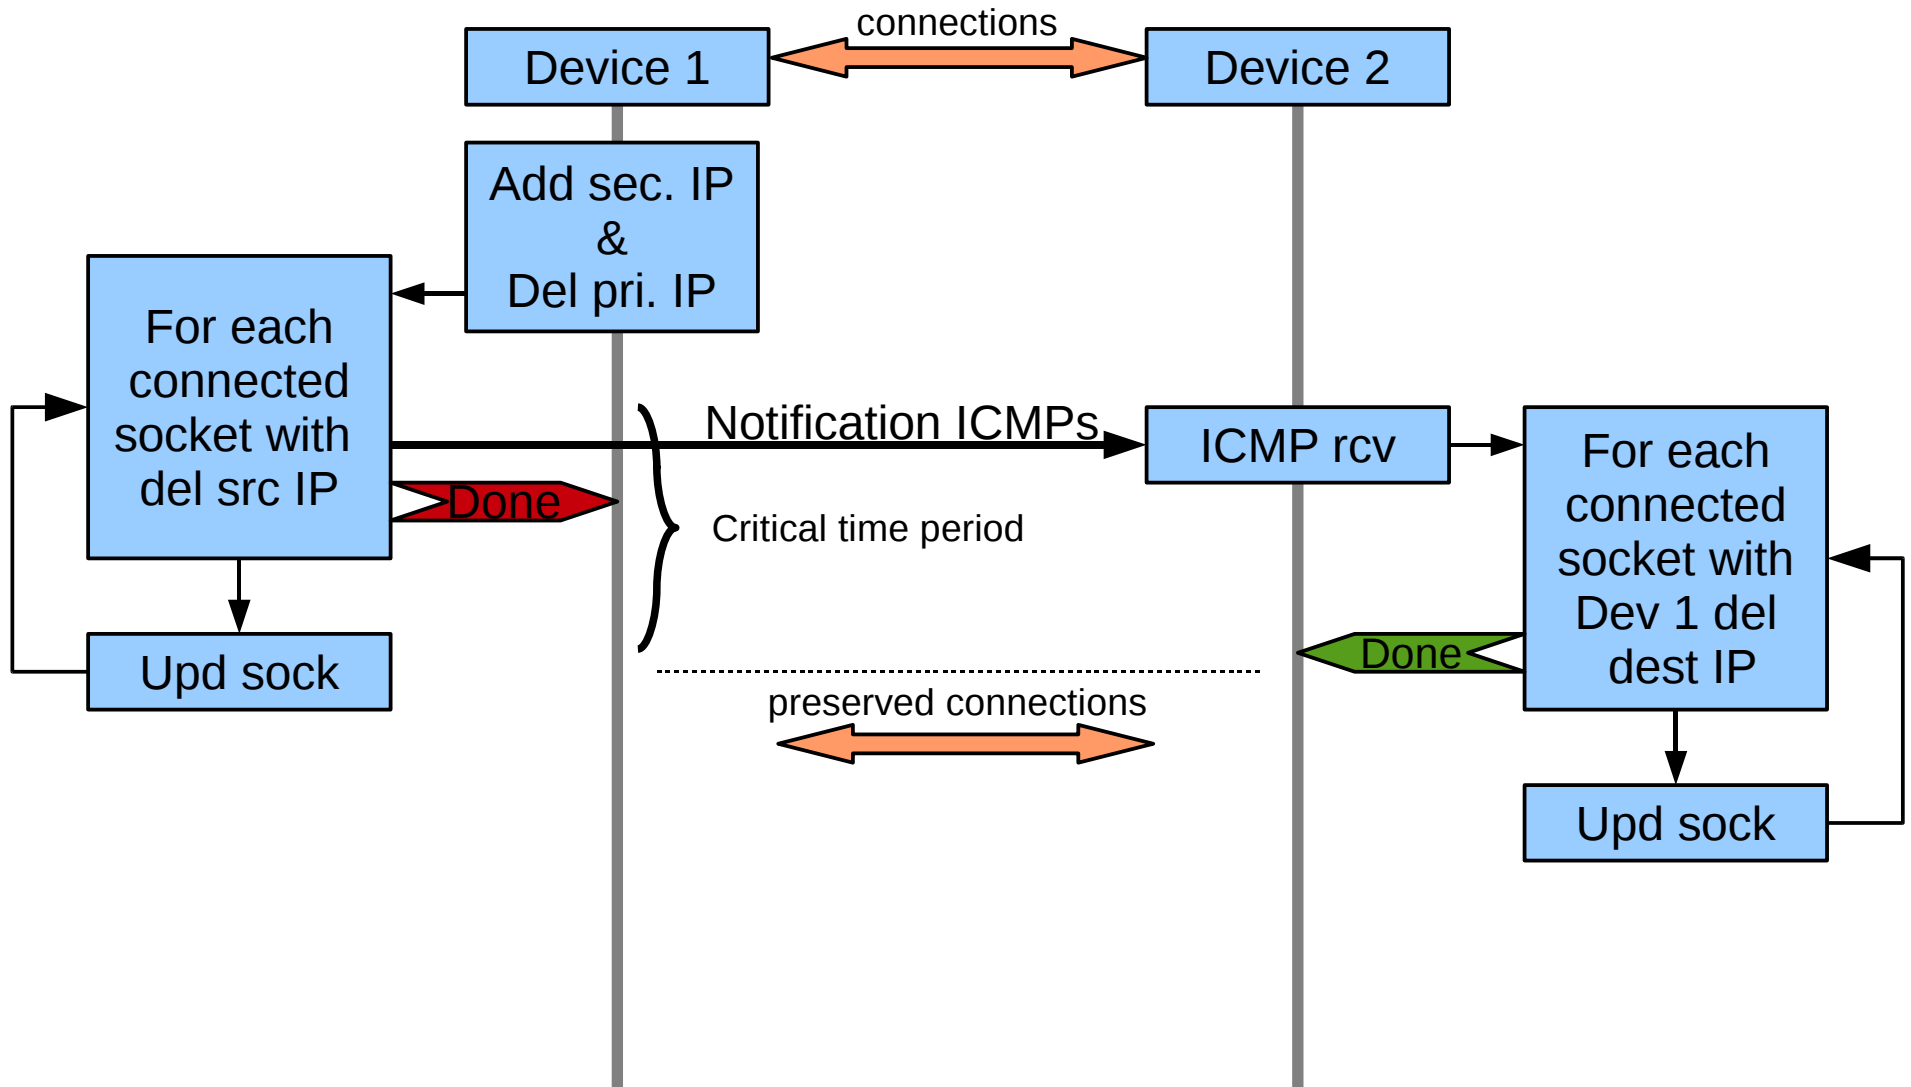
connections

Device 1

Device 2

Add sec. IP
&
Del pri. IP

For each connected socket with del src IP

Done

Upd sock

Notification ICMPs

Critical time period

ICMP rcv

For each connected socket with Dev 1 del dest IP

Done

Upd sock

preserved connections